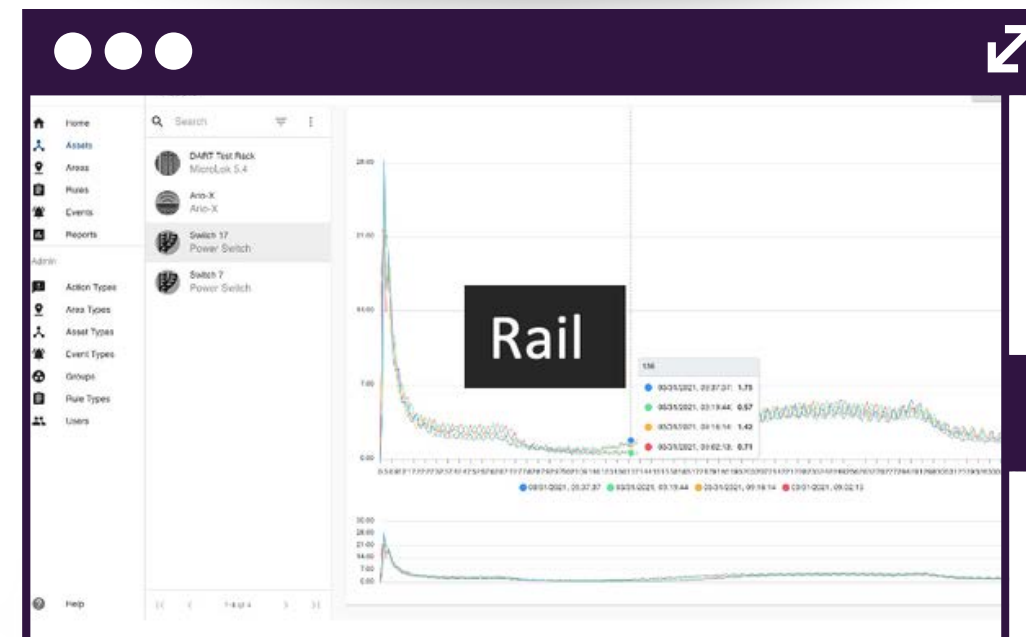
Home
Assets
Areas
Rules
Events
Reports
Admin
Action Types
Area Types
Asset Types
Event Types
Groups
Rule Types
Users
Help

Search

DART Test Rack
MicroLok 5.4

Ario-X
Ario-X

Switch 17
Power Switch

Switch 7
Power Switch

1-4 of 4

28.00
21.00
14.00
7.00
0.00

Rail

136
03/31/2021, 20:37:37: 1.75
03/31/2021, 03:13:44: 0.57
03/31/2021, 09:18:14: 1.43
03/31/2021, 09:02:13: 0.71

03/31/2021, 20:37:37
03/31/2021, 03:13:44
03/31/2021, 09:18:14
03/31/2021, 09:02:13

30.00
28.00
21.00
14.00
7.00
0.00